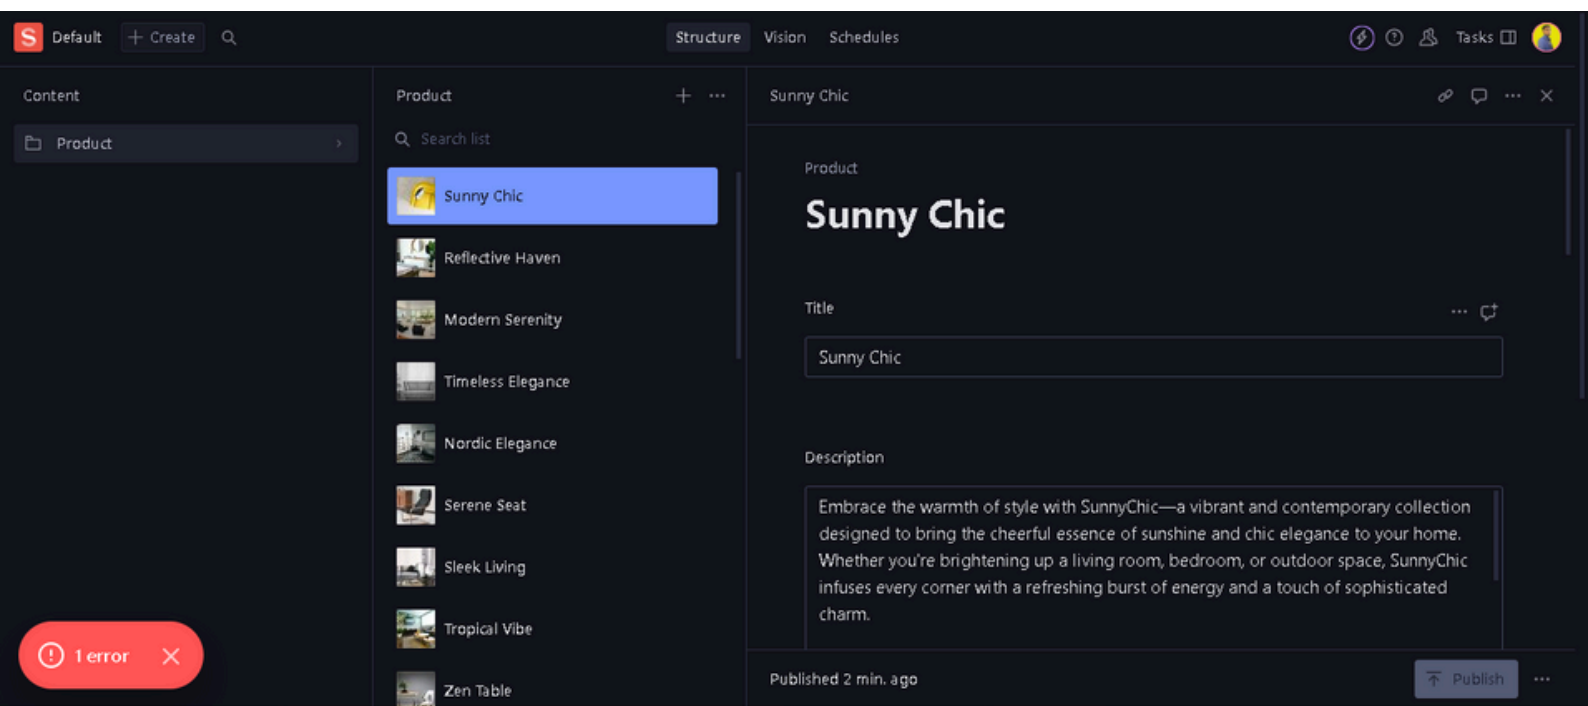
S Default + Create Structure Vision Schedules Tasks

Content

Product

Product

Search list

Sunny Chic

Reflective Haven

Modern Serenity

Timeless Elegance

Nordic Elegance

Serene Seat

Sleek Living

Tropical Vibe

Zen Table

Sunny Chic

Product

Sunny Chic

Title

Sunny Chic

Description

Embrace the warmth of style with SunnyChic—a vibrant and contemporary collection designed to bring the cheerful essence of sunshine and chic elegance to your home. Whether you're brightening up a living room, bedroom, or outdoor space, SunnyChic infuses every corner with a refreshing burst of energy and a touch of sophisticated charm.

1 error

Published 2 min. ago

Publish